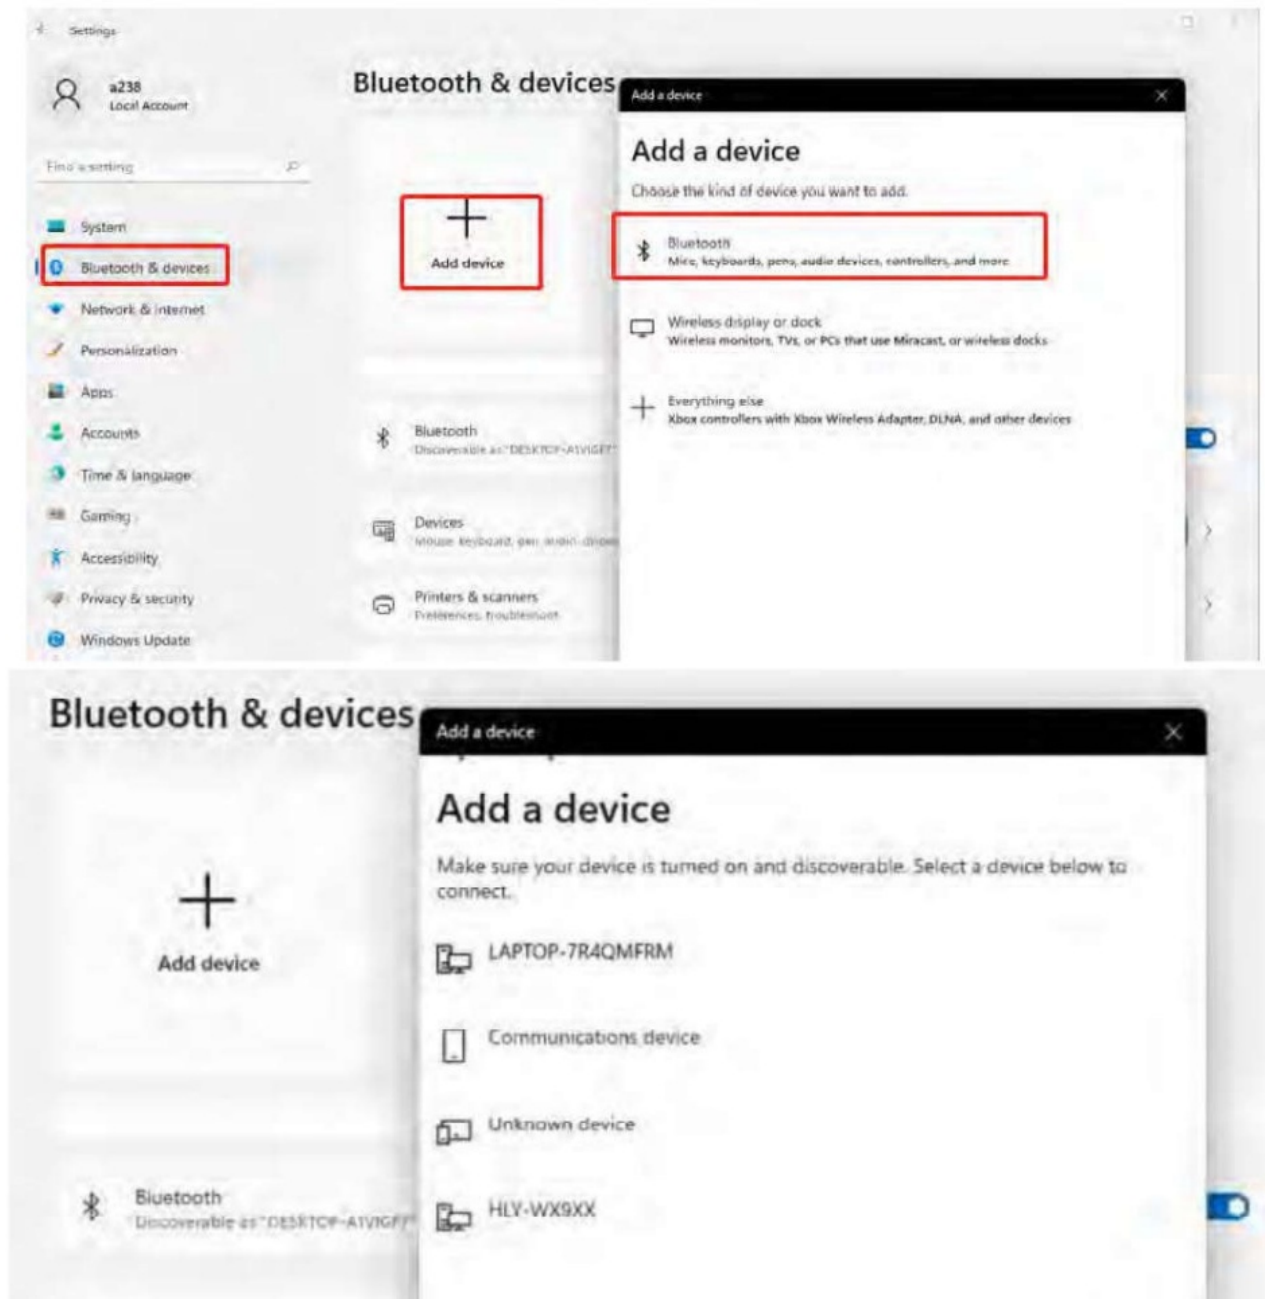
Settings

a238
Local Account

Find a setting

System
Bluetooth & devices
Network & internet
Personalization
Apps
Accounts
Time & language
Gaming
Accessibility
Privacy & security
Windows Update

Bluetooth & devices

Add device

Bluetooth
Discoverable as "DESKTOP-A1VIGF

Devices
Mouse, keyboard, pen, audio, display

Printers & scanners
Preferences, troubleshoot

Add a device

Add a device
Choose the kind of device you want to add.

Bluetooth
Mice, keyboards, pens, audio devices, controllers, and more

Wireless display or dock
Wireless monitors, TVs, or PCs that use Miracast, or wireless docks

Everything else
Xbox controllers with Xbox Wireless Adapter, DLNA, and other devices

Bluetooth & devices

Add device

Bluetooth
Discoverable as "DESKTOP-A1VIGF

Add a device

Add a device
Make sure your device is turned on and discoverable. Select a device below to connect.

LAPTOP-7R4QMFRM

Communications device

Unknown device

HLY-WX9XX